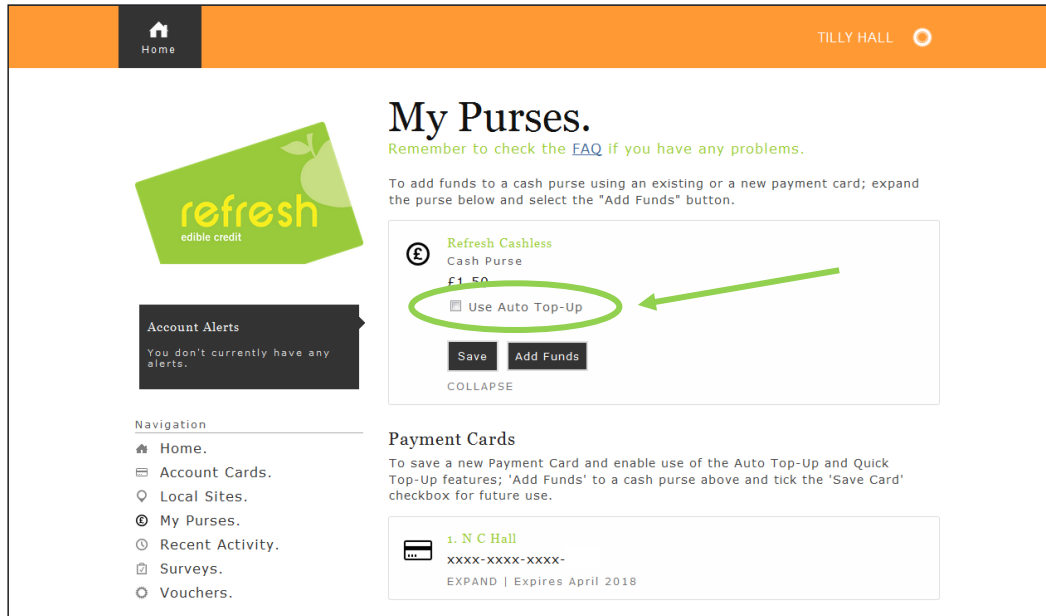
Home

TILLY HALL

refresh
edible credit

My Purses.

Remember to check the FAQ if you have any problems.

To add funds to a cash purse using an existing or a new payment card; expand the purse below and select the "Add Funds" button.

£

Refresh Cashless

Cash Purse

£1.50

Use Auto Top-Up

Save

Add Funds

COLLAPSE

Account Alerts

You don't currently have any alerts.

Navigation

Home.

Account Cards.

Local Sites.

My Purses.

Recent Activity.

Surveys.

Vouchers.

Payment Cards

To save a new Payment Card and enable use of the Auto Top-Up and Quick Top-Up features; 'Add Funds' to a cash purse above and tick the 'Save Card' checkbox for future use.

1. N C Hall

xxxx-xxxx-xxxx-

EXPAND | Expires April 2018